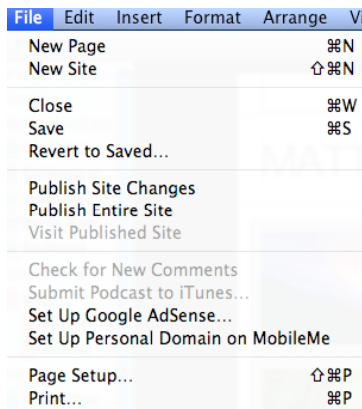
File Edit Insert Format Arrange V

New Page ⌘N
New Site ⇧⌘N

Close ⌘W
Save ⌘S
Revert to Saved...

Publish Site Changes
Publish Entire Site
Visit Published Site

Check for New Comments
Submit Podcast to iTunes...
Set Up Google AdSense...
Set Up Personal Domain on MobileMe

Page Setup... ⇧⌘P
Print... ⌘P